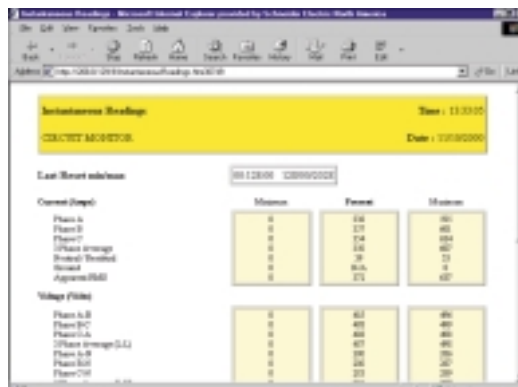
Instantaneous Readings - Microsoft Internet Explorer provided by Schneider Electric North America

File Edit View Favorites Tools Help

Back Forward Stop Refresh Home Search Favorites History Mail Print Edit

Address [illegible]

Go Links

Instantaneous Readings

Time : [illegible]

CIRCUIT MONITOR

Date : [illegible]

Last Reset min/max:

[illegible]

Current (Amps):

Minimum

Present

Maximum

Phase A
Phase B
Phase C
3-Phase Average
Neutral/Residual
Ground
Apparent RMS

| Minimum | Present | Maximum |
|---|---|---|
| 0 | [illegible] | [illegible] |
| 0 | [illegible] | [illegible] |
| 0 | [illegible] | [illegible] |
| 0 | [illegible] | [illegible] |
| 0 | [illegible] | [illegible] |
| 0 | N/A | 0 |
| 0 | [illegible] | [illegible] |

Voltage (Volts):

Phase A-B
Phase B-C
Phase C-A
3-Phase Average (L-L)
Phase A-N
Phase B-N
Phase C-N

| Minimum | Present | Maximum |
|---|---|---|
| 0 | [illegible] | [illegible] |
| 0 | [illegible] | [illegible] |
| 0 | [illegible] | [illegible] |
| 0 | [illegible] | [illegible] |
| 0 | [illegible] | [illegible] |
| 0 | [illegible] | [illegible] |
| 0 | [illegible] | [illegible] |